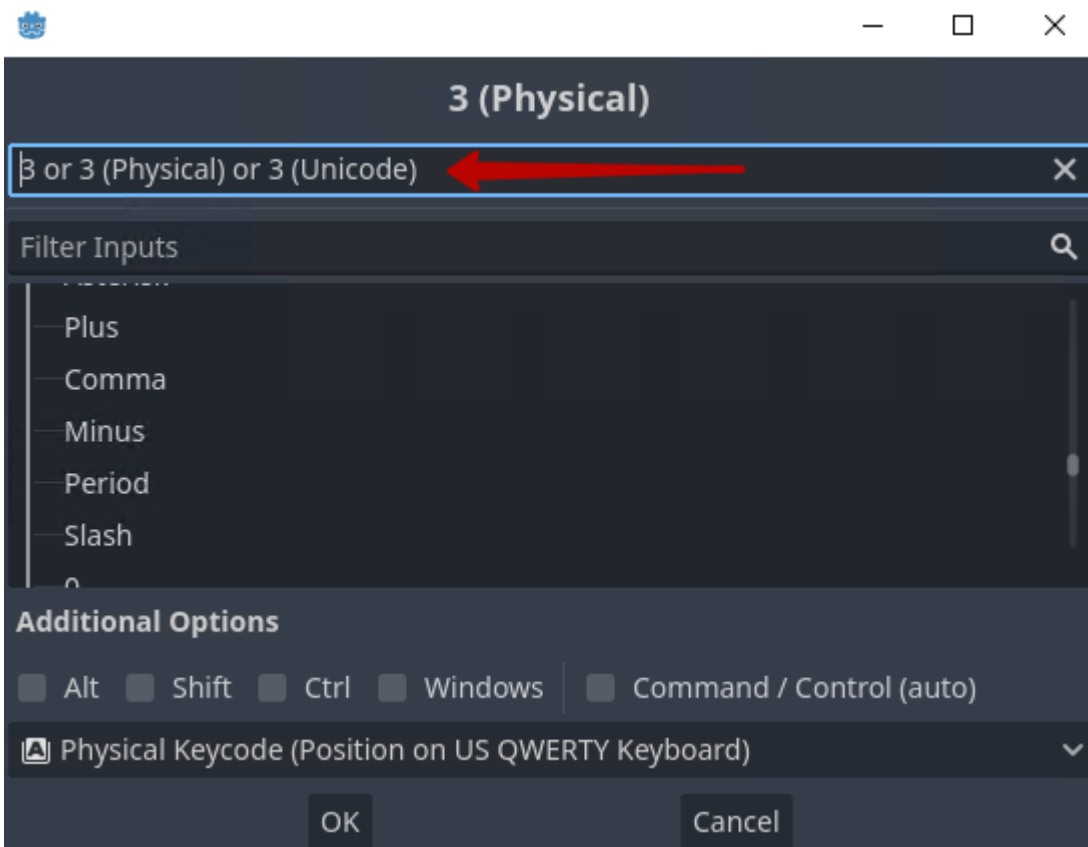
3 (Physical)

3 or 3 (Physical) or 3 (Unicode)

Filter Inputs

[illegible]
Plus
Comma
Minus
Period
Slash
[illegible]

Additional Options

Alt Shift Ctrl Windows Command / Control (auto)

Physical Keycode (Position on US QWERTY Keyboard)

OK Cancel